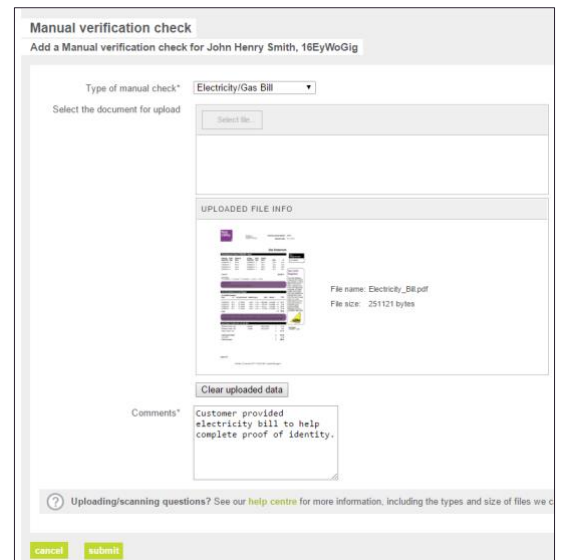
Manual verification check

Add a Manual verification check for John Henry Smith, 16EyWoGig

Type of manual check* Electricity/Gas Bill

Select the document for upload

Select file

UPLOADED FILE INFO

File name: Electricity_Bill.pdf

File size: 251121 bytes

Clear uploaded data

Comments* Customer provided electricity bill to help complete proof of identity.

Uploading/scanning questions? See our help centre for more information, including the types and size of files we c

cancel submit